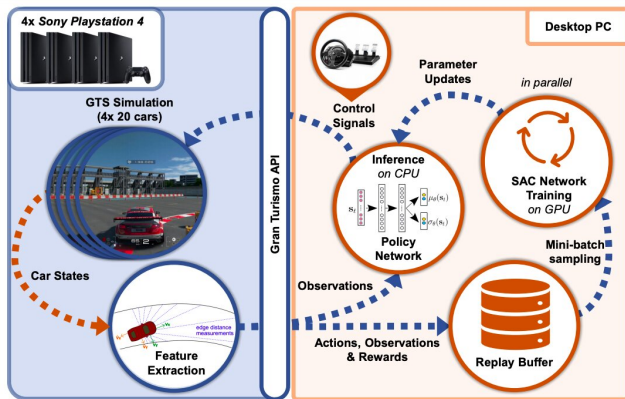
4x Sony Playstation 4

GTS Simulation (4x 20 cars)

Car States

edge distance measurements

Feature Extraction

Gran Turismo API

Desktop PC

Control Signals

Parameter Updates

in parallel

Inference on CPU

$s_t$

$\mu_\theta(s_t)$

$\sigma_\theta(s_t)$

Policy Network

SAC Network Training on GPU

Mini-batch sampling

Observations

Actions, Observations & Rewards

Replay Buffer